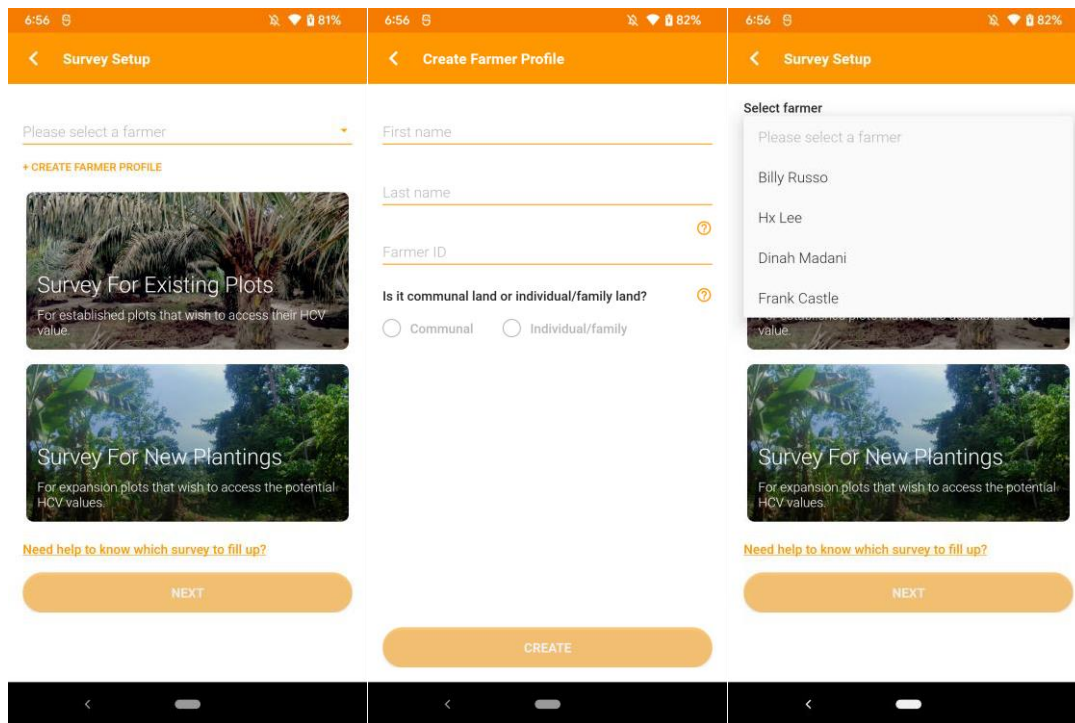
6:56 81%

Survey Setup

Please select a farmer

+ CREATE FARMER PROFILE

Survey For Existing Plots

For established plots that wish to access their HCV value.

Survey For New Plantings

For expansion plots that wish to access the potential HCV values.

Need help to know which survey to fill up?

NEXT

6:56 82%

Create Farmer Profile

First name

Last name

Farmer ID

Is it communal land or individual/family land?

Communal

Individual/family

CREATE

6:56 82%

Survey Setup

Select farmer

Please select a farmer

Billy Russo

Hx Lee

Dinah Madani

Frank Castle

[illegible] value.

Survey For New Plantings

For expansion plots that wish to access the potential HCV values.

Need help to know which survey to fill up?

NEXT